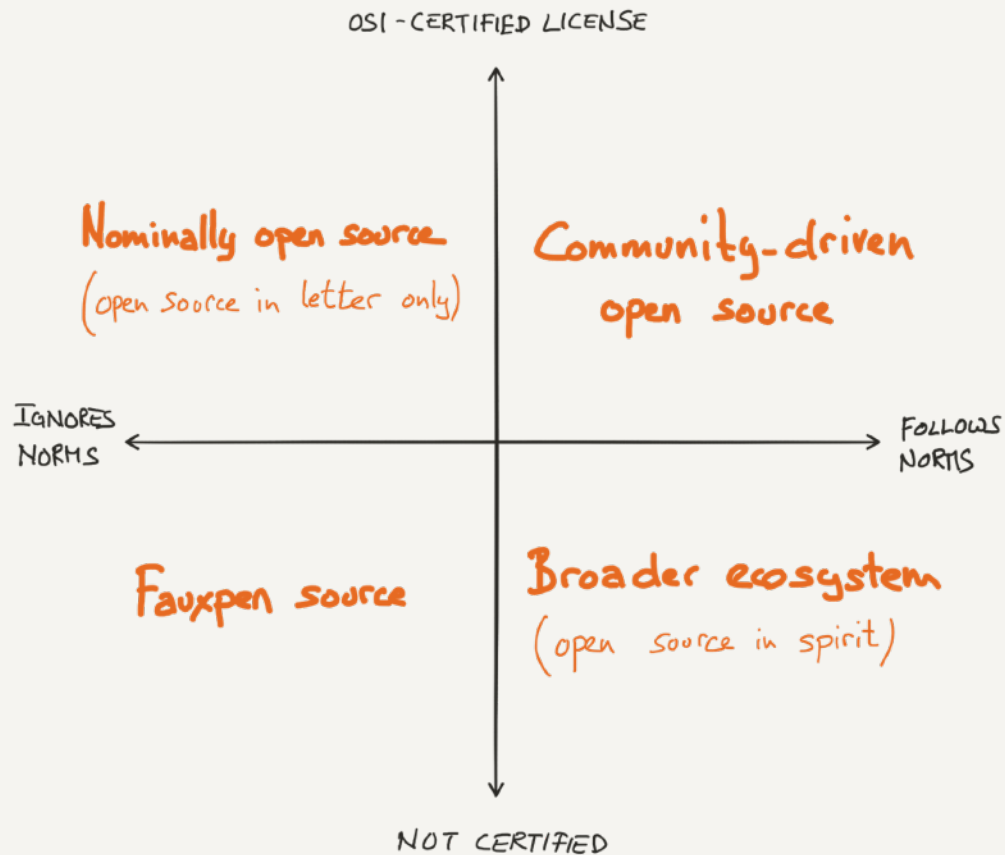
OSI-CERTIFIED LICENSE

Nominally open source
(open source in letter only)

Community-driven open source

IGNORES NORMS

FOLLOWS NORMS

Fauxpen source

Broader ecosystem
(open source in spirit)

NOT CERTIFIED